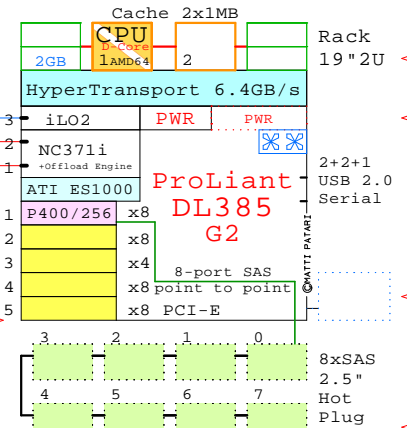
Cache 2x1MB

CPU
D-Core
1 AMD64

2

2GB

Rack
19"2U

HyperTransport 6.4GB/s

3 iLO2

PWR

PWR

2 NC371i
+Offload Engine
1

2+2+1
USB 2.0
Serial

ATI ES1000

ProLiant
DL385
G2

P400/256 x8

1 x8

2 x8

3 x4

4 x8

5 x8

8-port SAS
point to point
PCI-E

©MATTI PATARI

3 2 1 0

8xSAS
2.5"
Hot
Plug

4 5 6 7